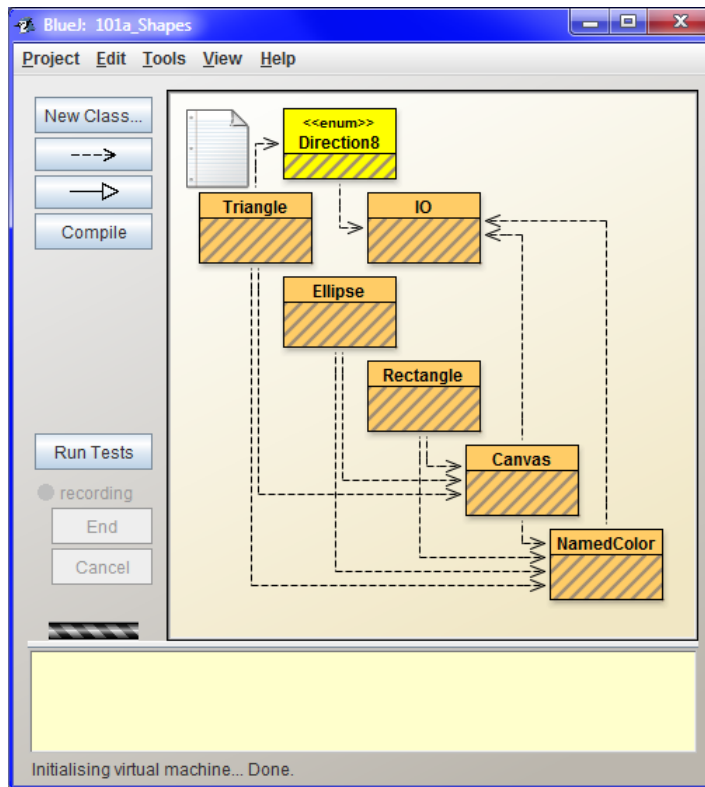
BlueJ: 101a_Shapes

Project Edit Tools View Help

New Class...

Compile

<<enum>>
Direction8

Triangle

IO

Ellipse

Rectangle

Canvas

NamedColor

Run Tests

recording

End

Cancel

Initialising virtual machine... Done.